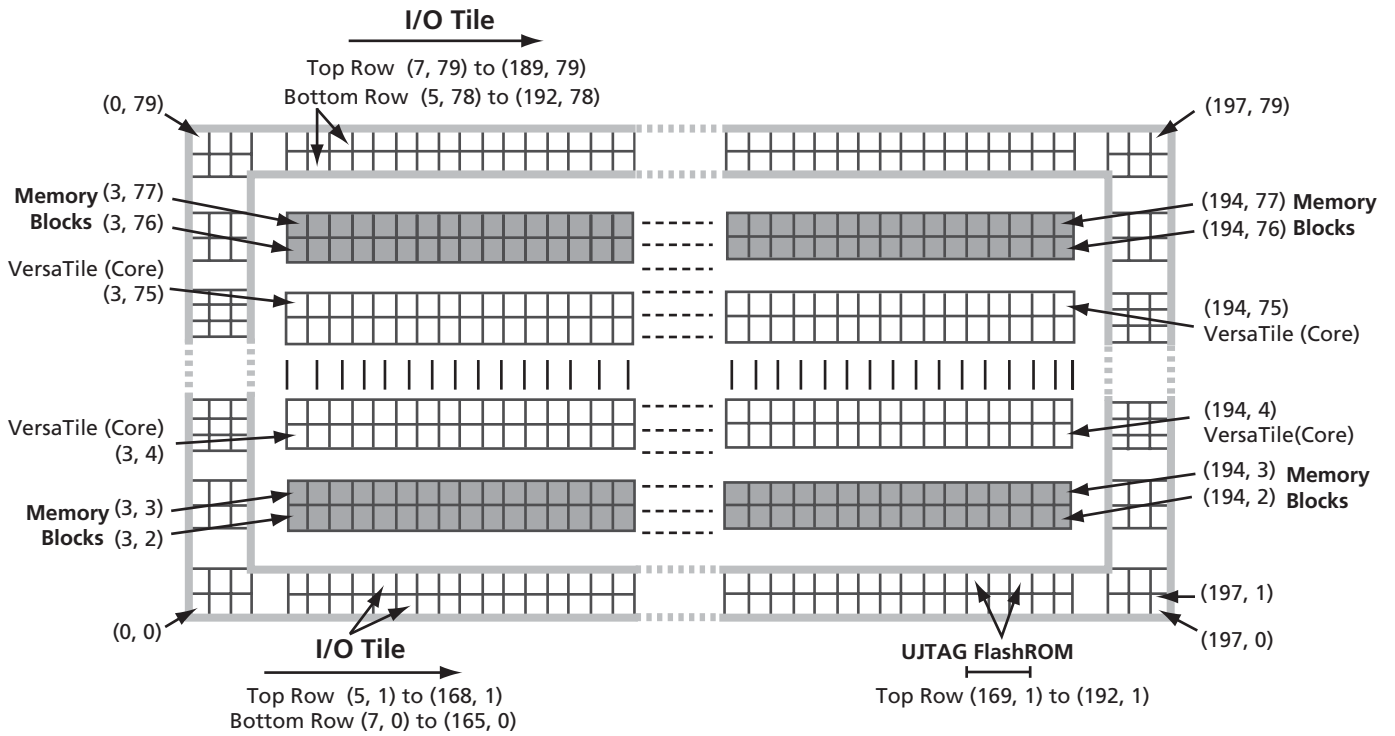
I/O Tile

Top Row (7, 79) to (189, 79)
Bottom Row (5, 78) to (192, 78)

(0, 79)

(197, 79)

Memory Blocks (3, 77)
(3, 76)

(194, 77) Memory Blocks
(194, 76)

VersaTile (Core)
(3, 75)

(194, 75)
VersaTile (Core)

VersaTile (Core)
(3, 4)

(194, 4)
VersaTile(Core)

Memory Blocks (3, 3)
(3, 2)

(194, 3) Memory Blocks
(194, 2)

(197, 1)

(0, 0)

(197, 0)

I/O Tile

Top Row (5, 1) to (168, 1)
Bottom Row (7, 0) to (165, 0)

UJTAG FlashROM

Top Row (169, 1) to (192, 1)